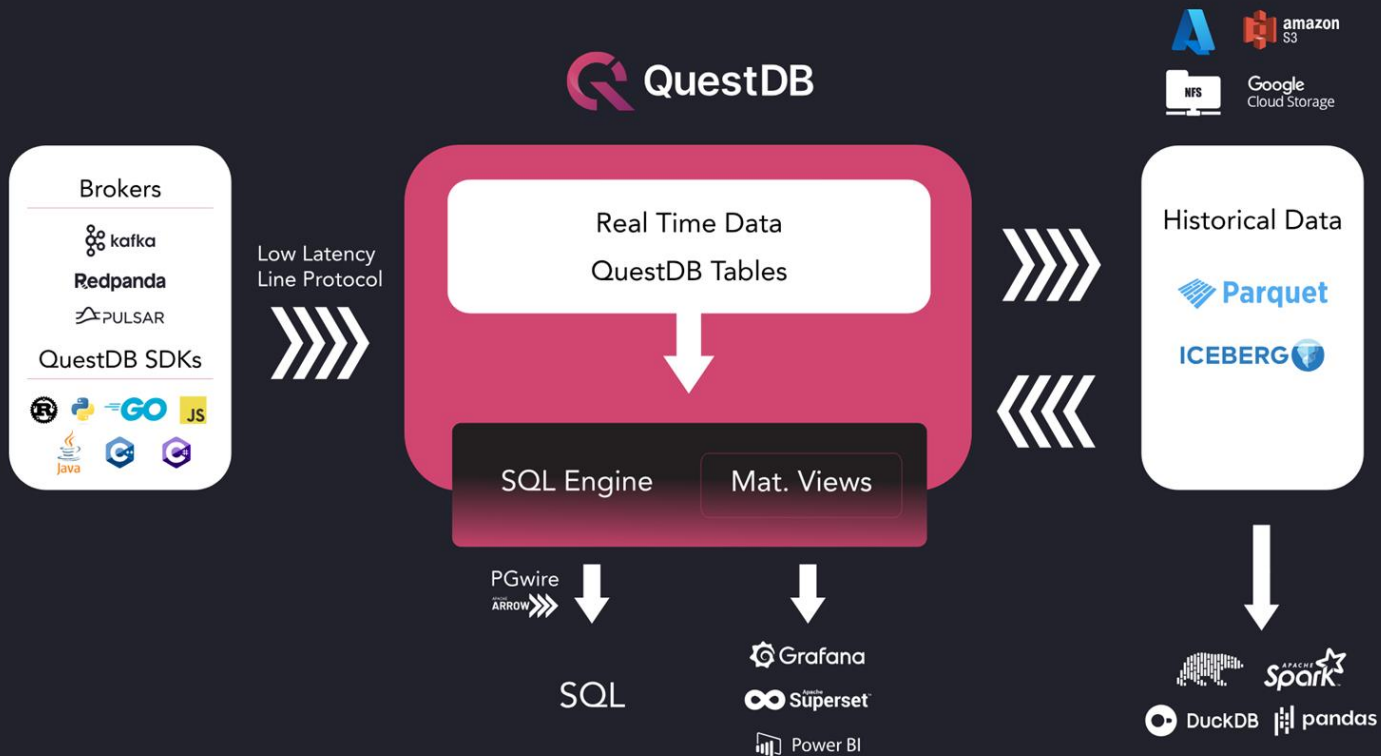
amazon S3

NFS

Google Cloud Storage

QuestDB

Brokers

kafka

Redpanda

PULSAR

QuestDB SDKs

GO

JS

Java

Low Latency Line Protocol

Real Time Data

QuestDB Tables

SQL Engine

Mat. Views

Historical Data

Parquet

ICEBERG

PGwire

APACHE ARROW

SQL

Grafana

Apache Superset

Power BI

APACHE Spark

DuckDB

pandas